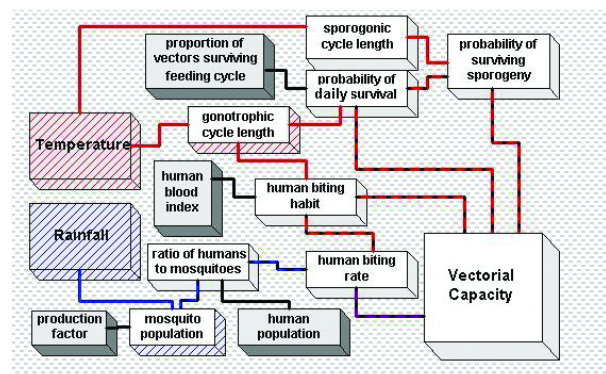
sporogonic cycle length

proportion of vectors surviving feeding cycle

probability of daily survival

probability of surviving sporogeny

Temperature

gonotrophic cycle length

human blood index

human biting habit

Rainfall

ratio of humans to mosquitoes

human biting rate

Vectorial Capacity

production factor

mosquito population

human population